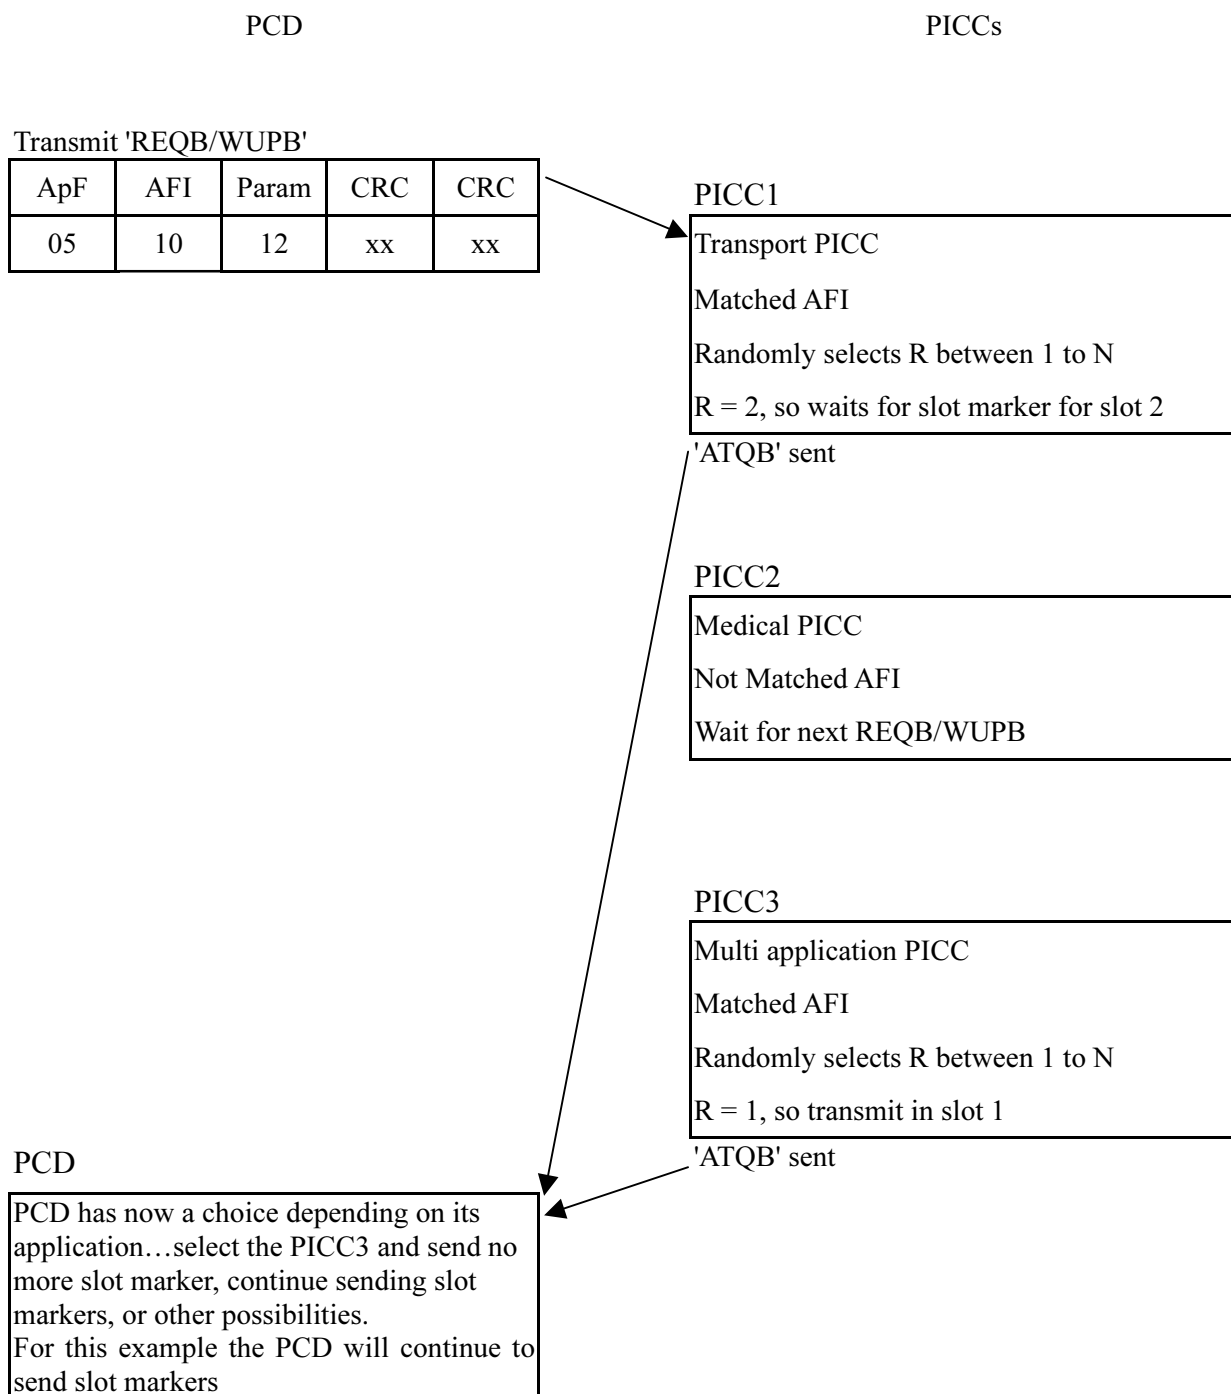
PCD

PICCs

Transmit 'REQB/WUPB'

| ApF | AFI | Param | CRC | CRC |
|---|---|---|---|---|
| 05 | 10 | 12 | xx | xx |

PICC1

Transport PICC

Matched AFI

Randomly selects R between 1 to N

R = 2, so waits for slot marker for slot 2

'ATQB' sent

PICC2

Medical PICC

Not Matched AFI

Wait for next REQB/WUPB

PICC3

Multi application PICC

Matched AFI

Randomly selects R between 1 to N

R = 1, so transmit in slot 1

'ATQB' sent

PCD

PCD has now a choice depending on its application…select the PICC3 and send no more slot marker, continue sending slot markers, or other possibilities.
For this example the PCD will continue to send slot markers